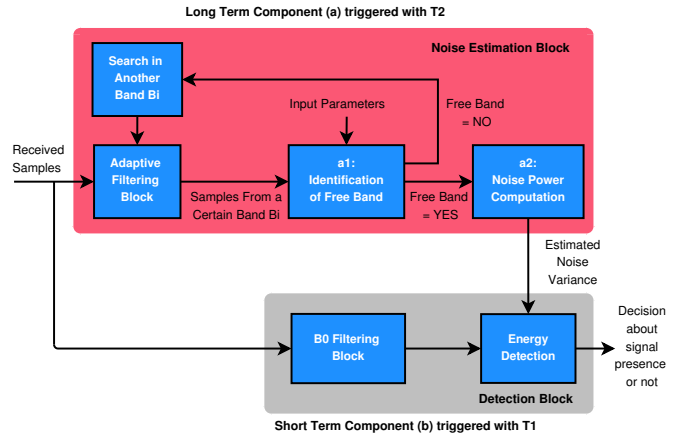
Long Term Component (a) triggered with T2

Noise Estimation Block

Search in Another Band Bi

Input Parameters

Free Band = NO

Received Samples

Adaptive Filtering Block

Samples From a Certain Band Bi

a1: Identification of Free Band

Free Band = YES

a2: Noise Power Computation

Estimated Noise Variance

B0 Filtering Block

Energy Detection

Decision about signal presence or not

Detection Block

Short Term Component (b) triggered with T1